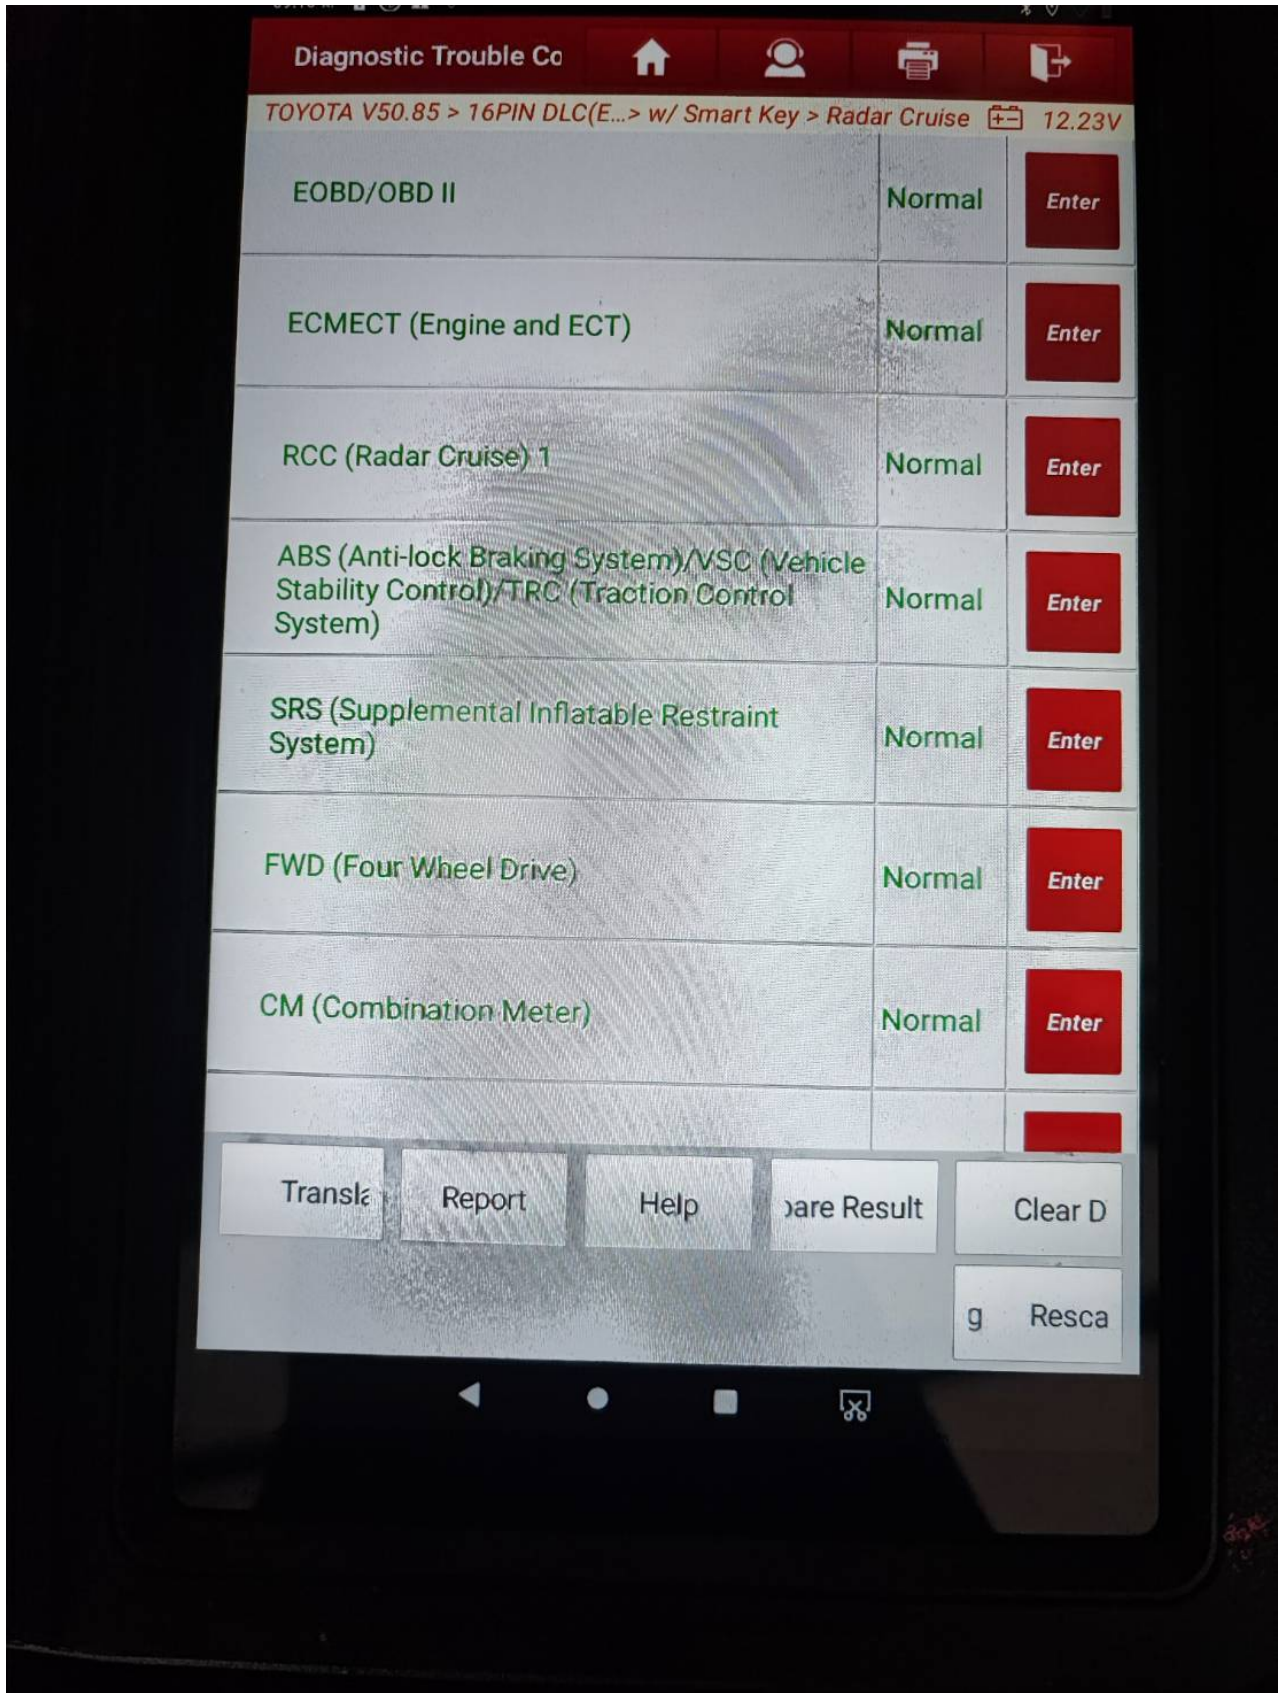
Diagnostic Trouble Co

TOYOTA V50.85 > 16PIN DLC(E...> w/ Smart Key > Radar Cruise 12.23V

| | | |
|---|---|---|
| EOBD/OBD II | Normal | Enter |
| ECMECT (Engine and ECT) | Normal | Enter |
| RCC (Radar Cruise) 1 | Normal | Enter |
| ABS (Anti-lock Braking System)/VSC (Vehicle Stability Control)/TRC (Traction Control System) | Normal | Enter |
| SRS (Supplemental Inflatable Restraint System) | Normal | Enter |
| FWD (Four Wheel Drive) | Normal | Enter |
| CM (Combination Meter) | Normal | Enter |

Transla Report Help ›are Result Clear D

g Resca